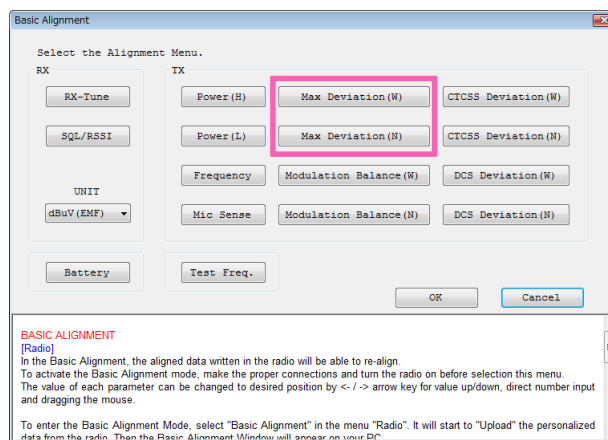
Basic Alignment

Select the Alignment Menu.

RX

RX-Tune

SQL/RSSI

UNIT

dBuV(EMF)

TX

Power(H)

Max Deviation(W)

CTCSS Deviation(W)

Power(L)

Max Deviation(N)

CTCSS Deviation(N)

Frequency

Modulation Balance(W)

DCS Deviation(W)

Mic Sense

Modulation Balance(N)

DCS Deviation(N)

Battery

Test Freq.

OK

Cancel

BASIC ALIGNMENT
[Radio]
In the Basic Alignment, the aligned data written in the radio will be able to re-align.
To activate the Basic Alignment mode, make the proper connections and turn the radio on before selection this menu.
The value of each parameter can be changed to desired position by <- / -> arrow key for value up/down, direct number input and dragging the mouse.

To enter the Basic Alignment Mode, select "Basic Alignment" in the menu "Radio". It will start to "Upload" the personalized data from the radio. Then the Basic Alignment Window will appear on your PC.